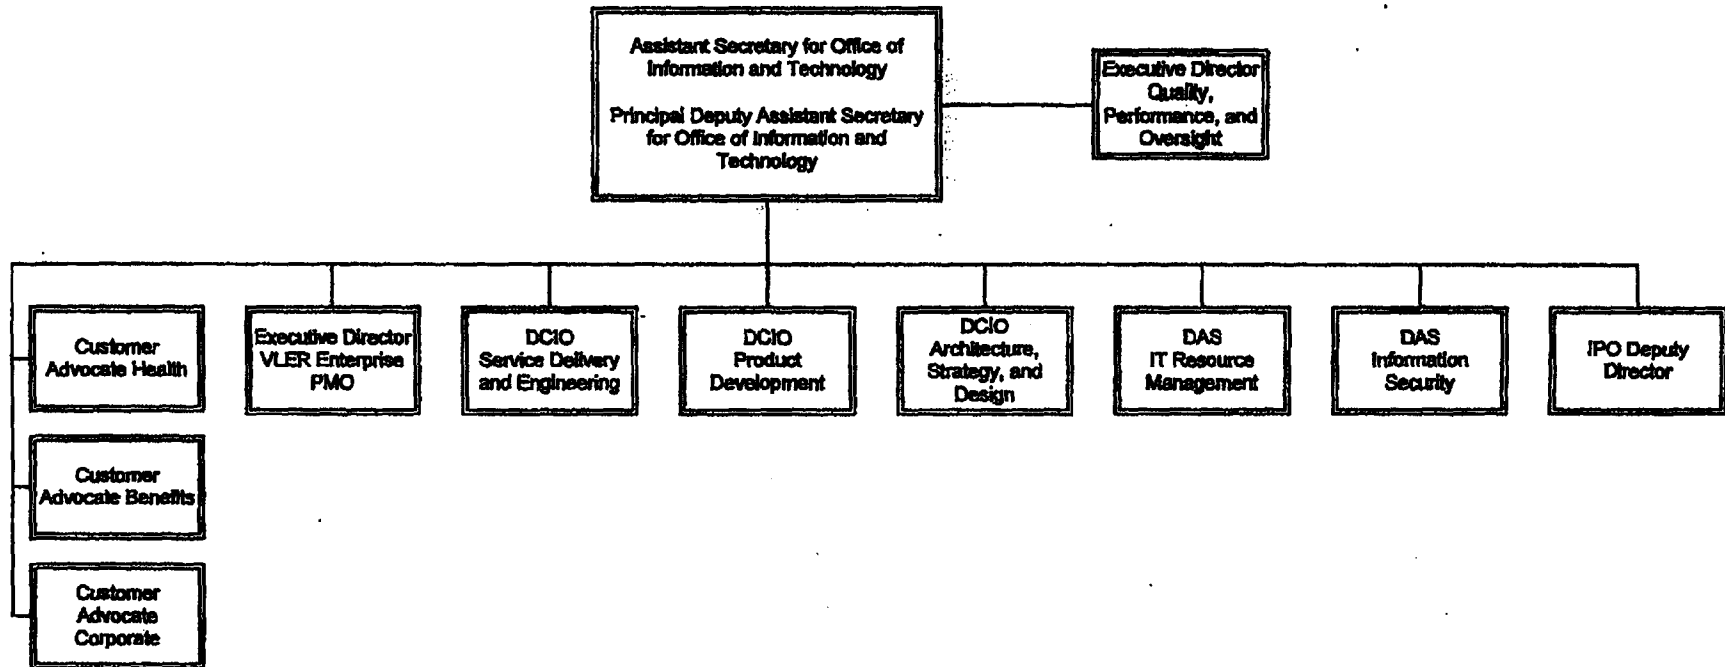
Assistant Secretary for Office of Information and Technology

Principal Deputy Assistant Secretary for Office of Information and Technology

Executive Director Quality, Performance, and Oversight

Customer Advocate Health

Executive Director VLER Enterprise PMO

DCIO Service Delivery and Engineering

DCIO Product Development

DCIO Architecture, Strategy, and Design

DAS IT Resource Management

DAS Information Security

IPO Deputy Director

Customer Advocate Benefits

Customer Advocate Corporate